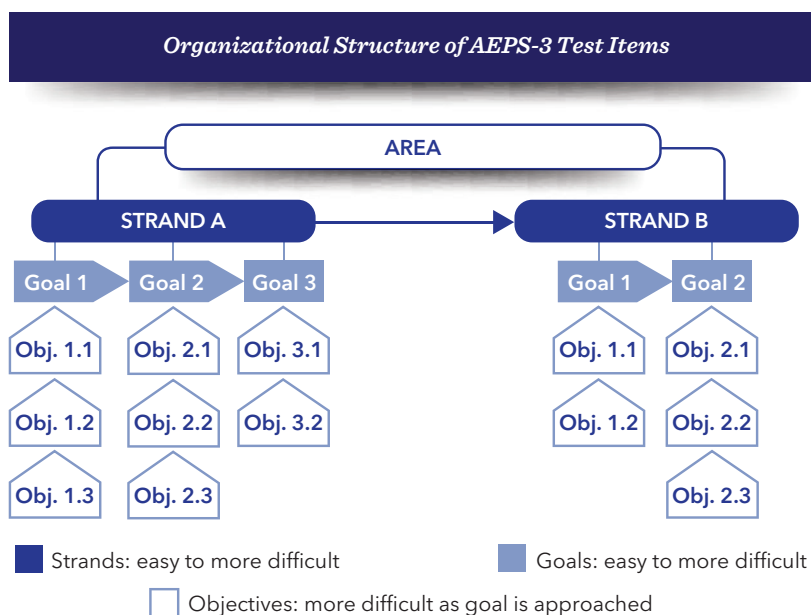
Organizational Structure of AEPS-3 Test Items

AREA

STRAND A

STRAND B

Goal 1
Goal 2
Goal 3

Obj. 1.1
Obj. 1.2
Obj. 1.3

Obj. 2.1
Obj. 2.2
Obj. 2.3

Obj. 3.1
Obj. 3.2

Goal 1
Goal 2

Obj. 1.1
Obj. 1.2

Obj. 2.1
Obj. 2.2
Obj. 2.3

Strands: easy to more difficult

Goals: easy to more difficult

Objectives: more difficult as goal is approached